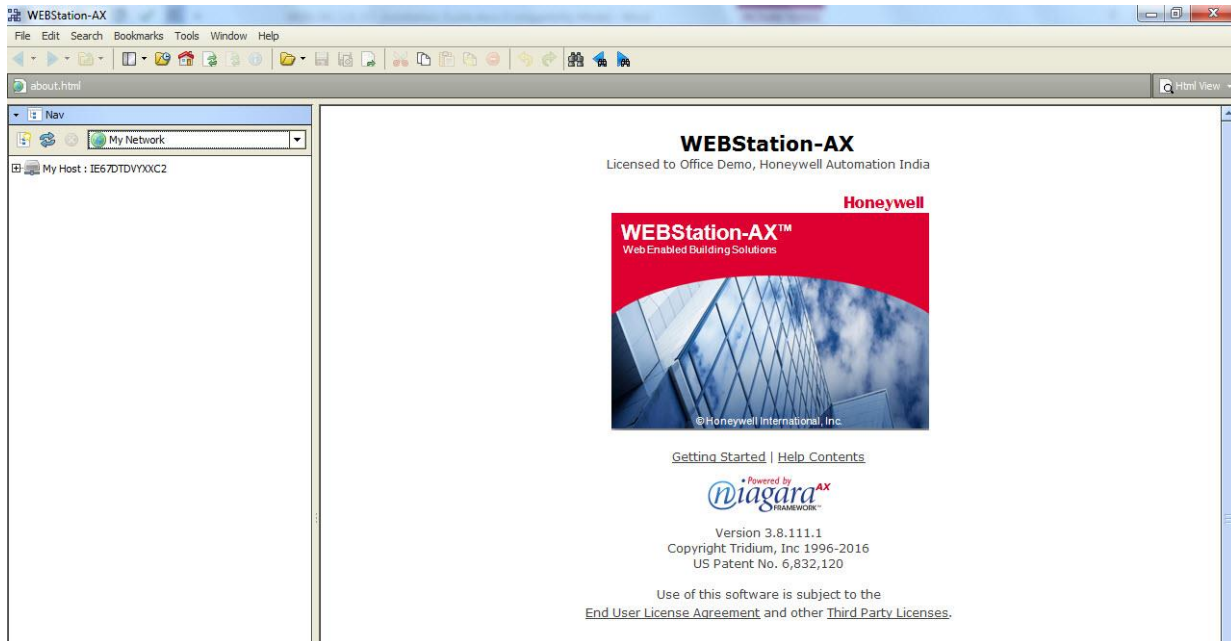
WEBStation-AX

File Edit Search Bookmarks Tools Window Help

about.html

Html View

Nav

My Network

My Host : IE67DTDVYXXC2

WEBStation-AX

Licensed to Office Demo, Honeywell Automation India

Honeywell

WEBStation-AX™

Web Enabled Building Solutions

© Honeywell International, Inc.

Getting Started | Help Contents

Powered by niagara AX FRAMEWORK

Version 3.8.111.1
Copyright Tridium, Inc 1996-2016
US Patent No. 6,832,120

Use of this software is subject to the End User License Agreement and other Third Party Licenses.